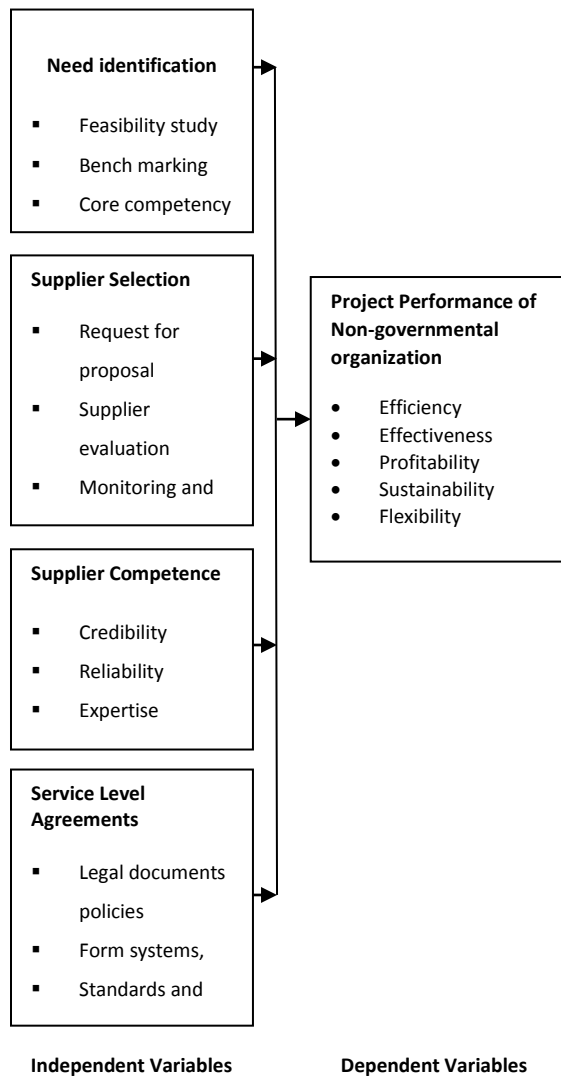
**Need identification**

- Feasibility study
- Bench marking
- Core competency

**Supplier Selection**

- Request for proposal
- Supplier evaluation
- Monitoring and

**Supplier Competence**

- Credibility
- Reliability
- Expertise

**Service Level Agreements**

- Legal documents policies
- Form systems,
- Standards and

**Project Performance of Non-governmental organization**

- Efficiency
- Effectiveness
- Profitability
- Sustainability
- Flexibility

**Independent Variables**

**Dependent Variables**